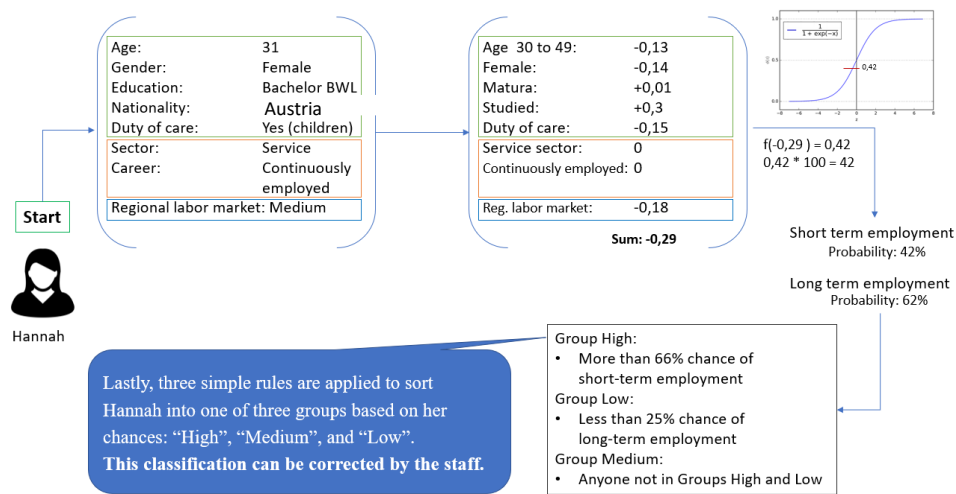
Start

Hannah

| | |
|---|---|
| Age: | 31 |
| Gender: | Female |
| Education: | Bachelor BWL |
| Nationality: | Austria |
| Duty of care: | Yes (children) |
| Sector: | Service |
| Career: | Continuously employed |
| Regional labor market: | Medium |

| | |
|---|---|
| Age 30 to 49: | -0,13 |
| Female: | -0,14 |
| Matura: | +0,01 |
| Studied: | +0,3 |
| Duty of care: | -0,15 |
| Service sector: | 0 |
| Continuously employed: | 0 |
| Reg. labor market: | -0,18 |

Sum: -0,29

$\frac{1}{1+\exp(-x)}$

0,42

f(-0,29 ) = 0,42
0,42 * 100 = 42

Short term employment
Probability: 42%

Long term employment
Probability: 62%

Group High:
• More than 66% chance of short-term employment
Group Low:
• Less than 25% chance of long-term employment
Group Medium:
• Anyone not in Groups High and Low

Lastly, three simple rules are applied to sort Hannah into one of three groups based on her chances: “High”, “Medium”, and “Low”.
This classification can be corrected by the staff.